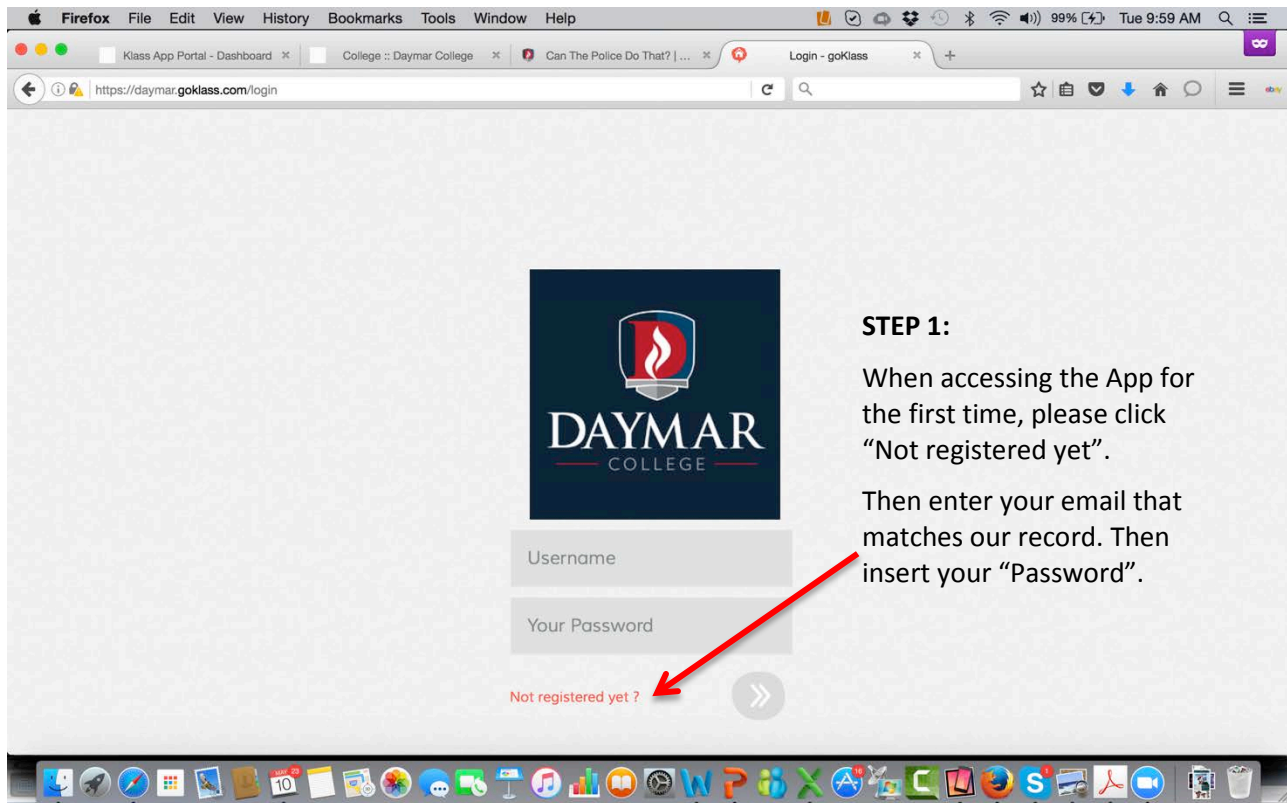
Firefox File Edit View History Bookmarks Tools Window Help

99% Tue 9:59 AM

Klass App Portal - Dashboard ×

College :: Daymar College ×

Can The Police Do That? | ... ×

Login - goKlass ×

https://daymar.goklass.com/login

DAYMAR
COLLEGE

Username

Your Password

Not registered yet ?

STEP 1:

When accessing the App for the first time, please click “Not registered yet”.

Then enter your email that matches our record. Then insert your “Password”.